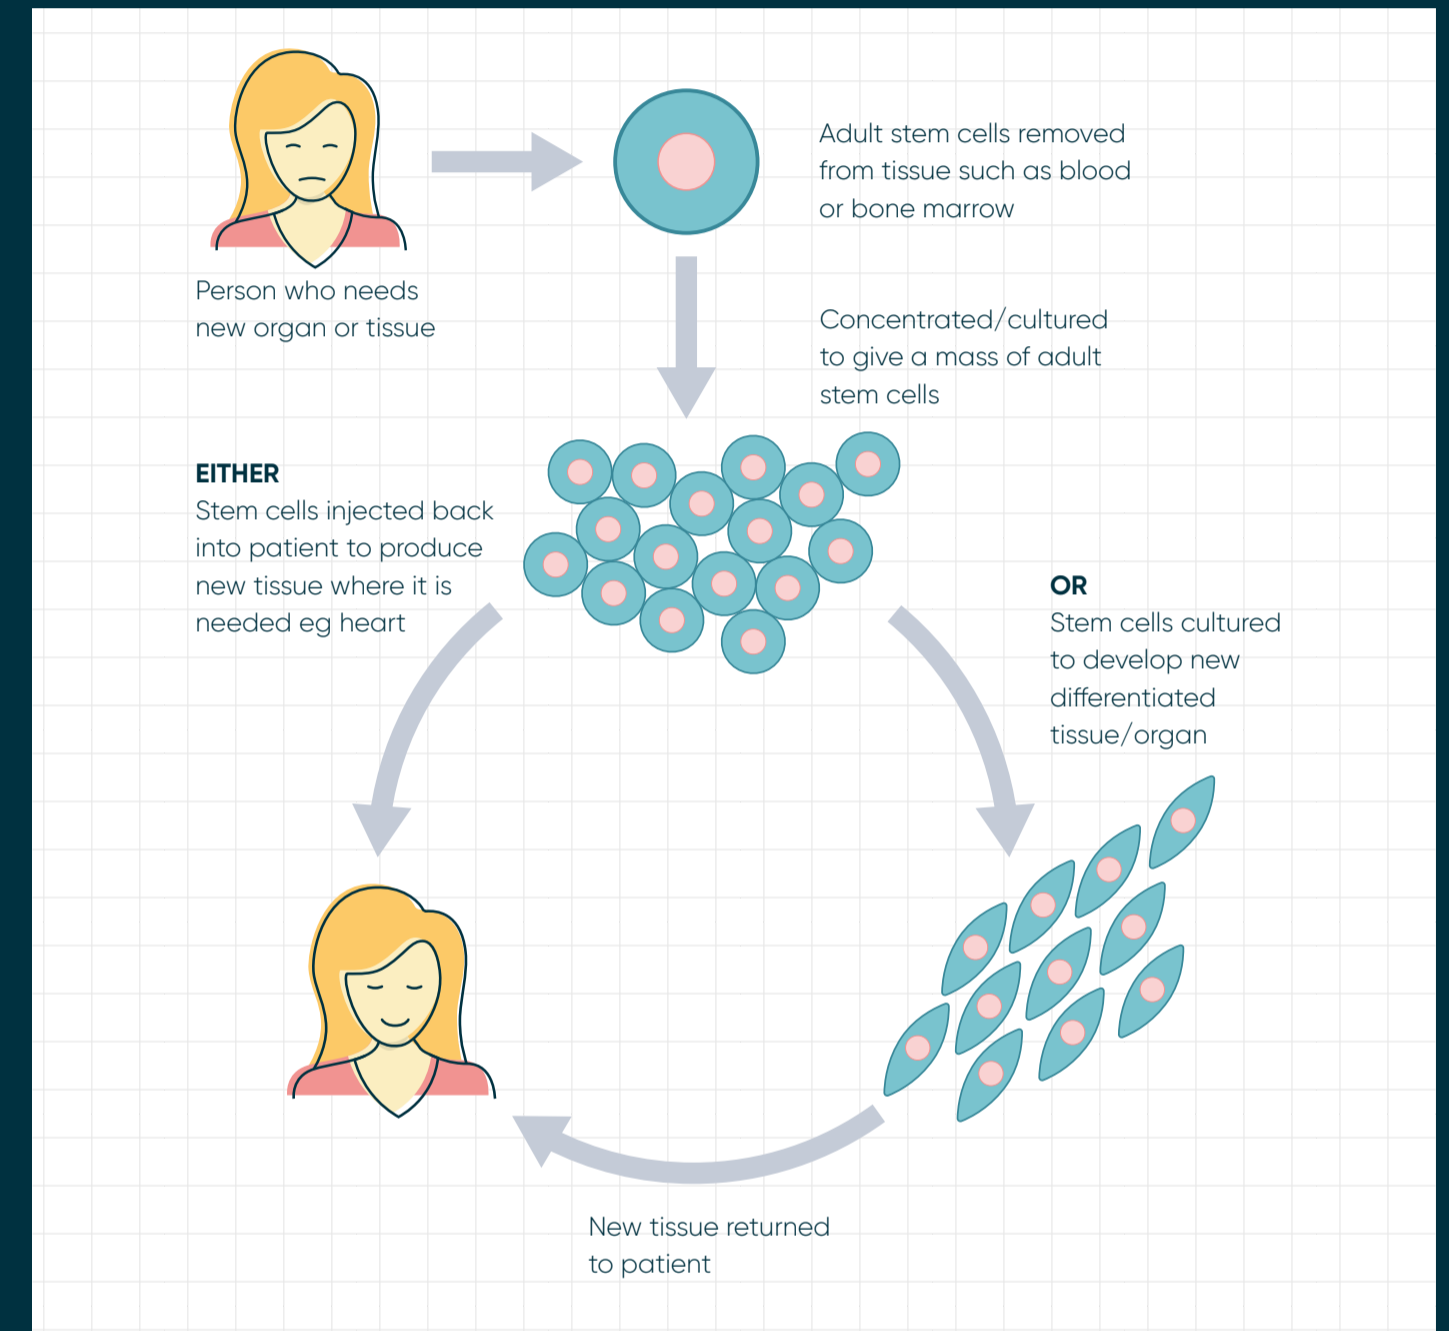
Person who needs new organ or tissue

Adult stem cells removed from tissue such as blood or bone marrow

Concentrated/cultured to give a mass of adult stem cells

EITHER
Stem cells injected back into patient to produce new tissue where it is needed eg heart

OR
Stem cells cultured to develop new differentiated tissue/organ

New tissue returned to patient